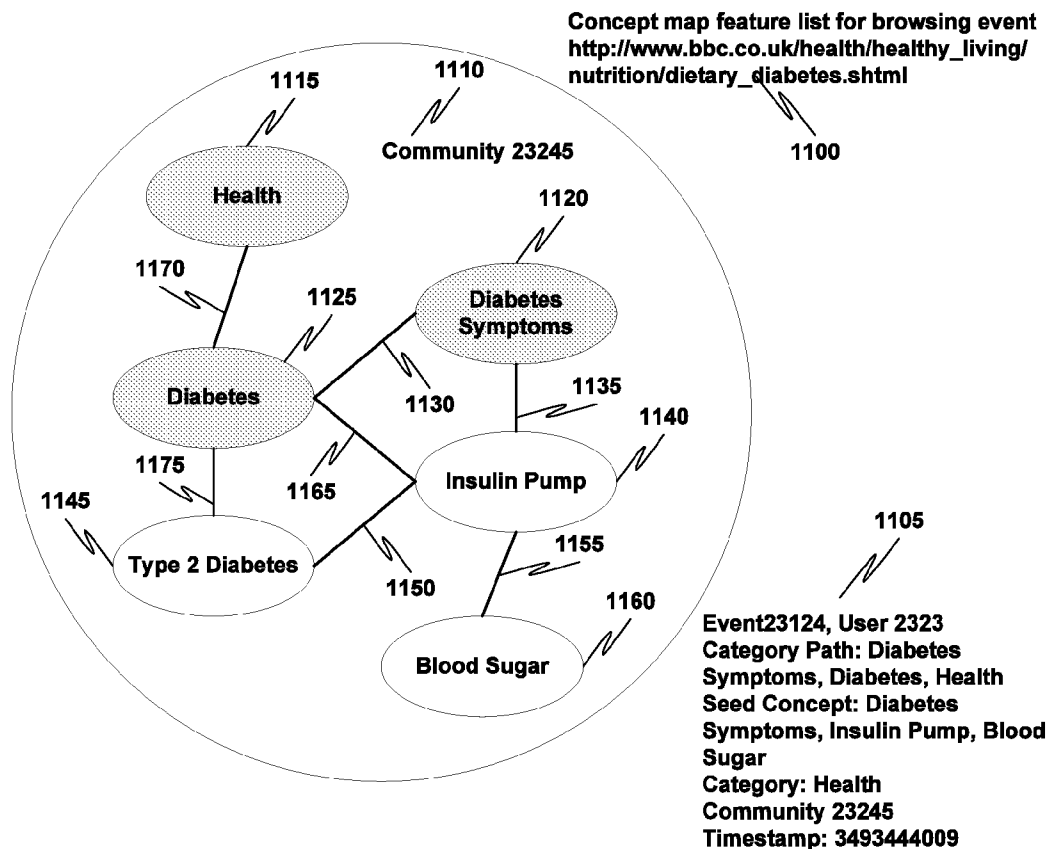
Concept map feature list for browsing event http://www.bbc.co.uk/health/healthy_living/nutrition/dietary_diabetes.shtml

1100

1115

1110

Community 23245

Health

1120

1170

1125

Diabetes Symptoms

Diabetes

1130

1135

1140

1175

1165

Insulin Pump

1145

Type 2 Diabetes

1150

1155

1105

1160

Blood Sugar

Event23124, User 2323
Category Path: Diabetes Symptoms, Diabetes, Health
Seed Concept: Diabetes Symptoms, Insulin Pump, Blood Sugar
Category: Health
Community 23245
Timestamp: 3493444009